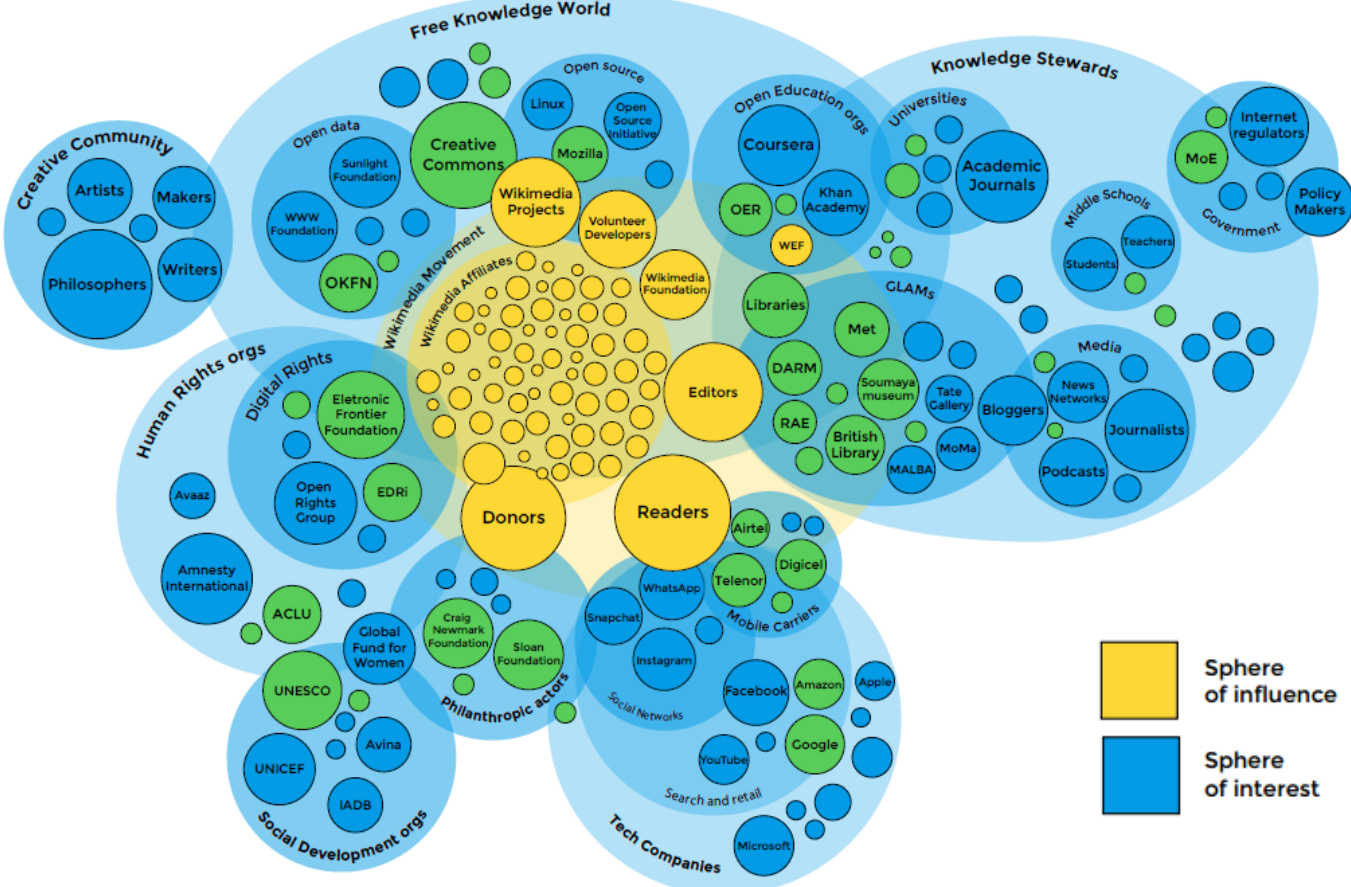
Free Knowledge World

Open source

Linux

Open Source Initiative

Mozilla

Open data

Creative Commons

Sunlight Foundation

WWW Foundation

OKFN

Wikimedia Projects

Volunteer Developers

Wikimedia Foundation

Wikimedia Movement

Wikimedia Affiliates

Editors

Donors

Readers

Creative Community

Artists

Makers

Philosophers

Writers

Knowledge Stewards

Open Education orgs

Coursera

OER

Khan Academy

WEF

Universities

Academic Journals

MoE

Internet regulators

Policy Makers

Government

Middle Schools

Students

Teachers

GLAMs

Libraries

Met

DARM

Soumaya museum

Tate Gallery

RAE

British Library

MALBA

MoMa

Media

Bloggers

News Networks

Journalists

Podcasts

Human Rights orgs

Digital Rights

Eletronic Frontier Foundation

Open Rights Group

EDRi

Avaaz

Amnesty International

ACLU

Global Fund for Women

UNESCO

Avina

UNICEF

IADB

Social Development orgs

Craig Newmark Foundation

Sloan Foundation

Philanthropic actors

Airtel

WhatsApp

Telenor

Digicel

Mobile Carriers

Snapchat

Instagram

Social Networks

Facebook

Amazon

Apple

Google

YouTube

Search and retail

Microsoft

Tech Companies

Sphere of influence

Sphere of interest